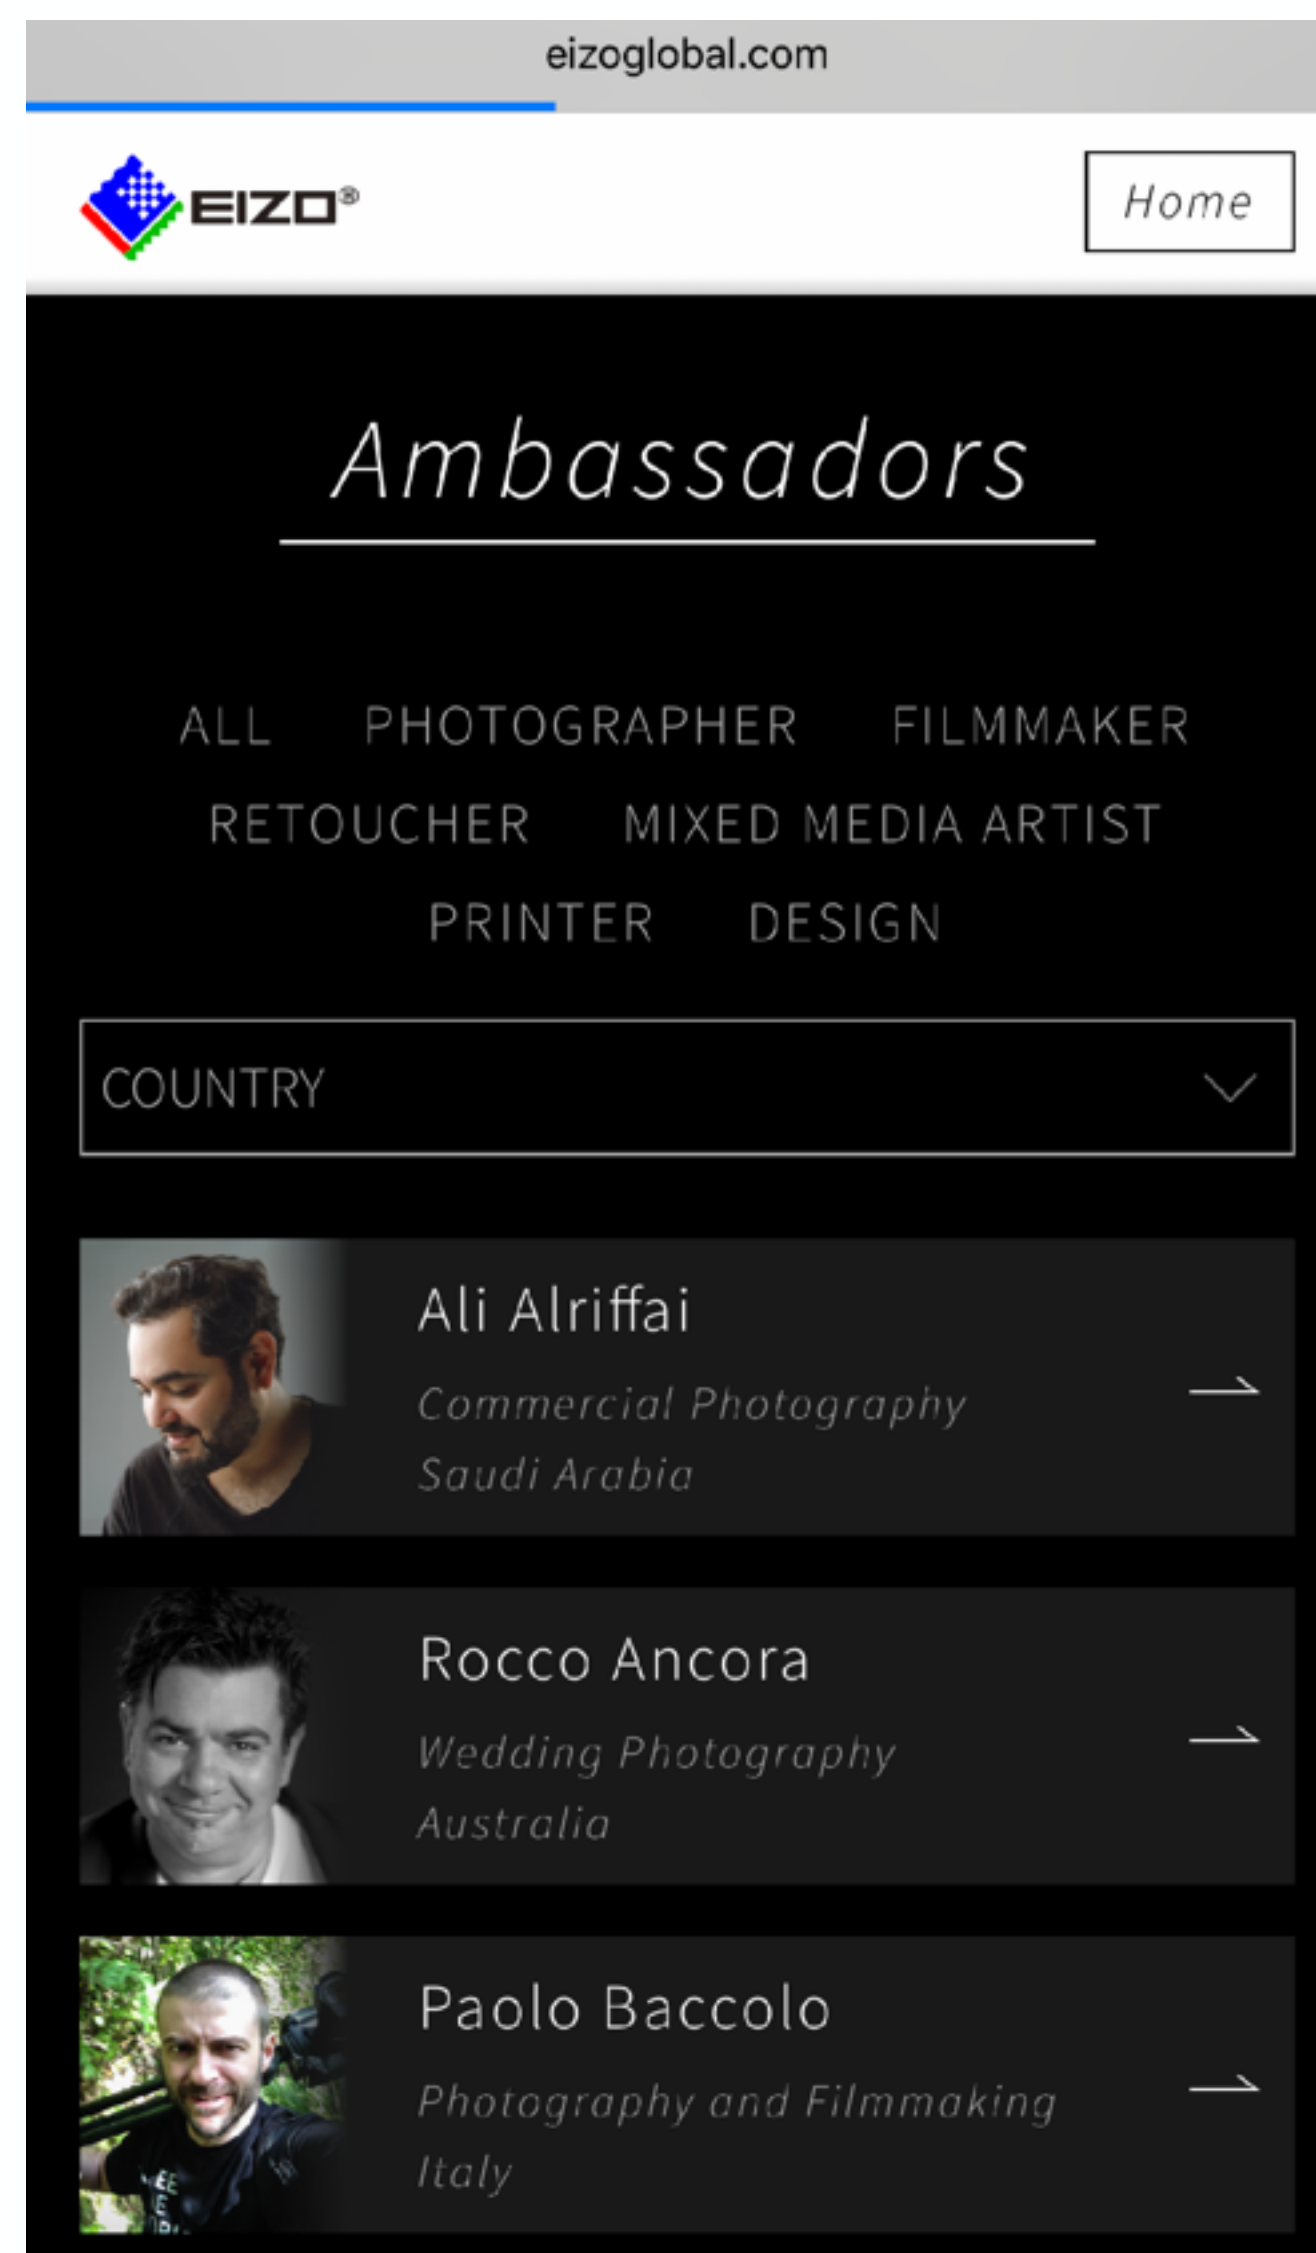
eizoglobal.com

EIZO®

Home

Ambassadors

ALL PHOTOGRAPHER FILMMAKER RETOUCHER MIXED MEDIA ARTIST PRINTER DESIGN

COUNTRY

Ali Alriffai
Commercial Photography
Saudi Arabia

Rocco Ancora
Wedding Photography
Australia

Paolo Baccolo
Photography and Filmmaking
Italy